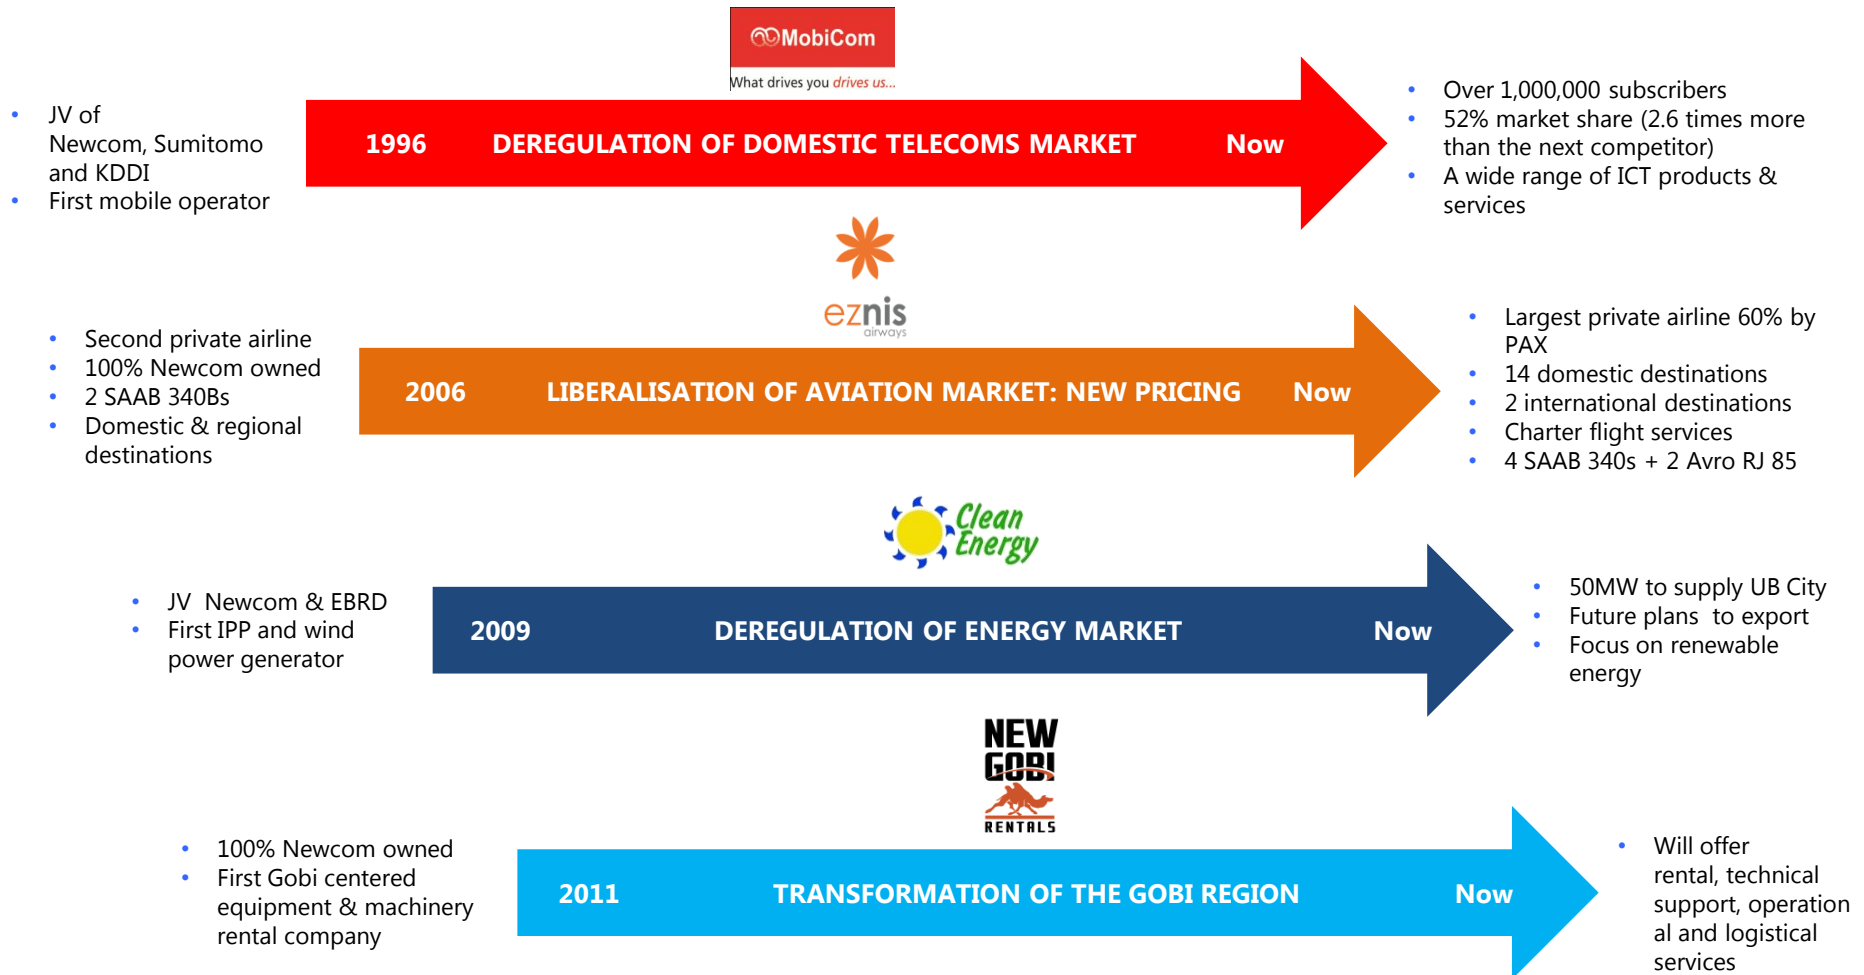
MobiCom
What drives you drives us...

- JV of Newcom, Sumitomo and KDDI
- First mobile operator

1996 DEREGULATION OF DOMESTIC TELECOMS MARKET Now

- Over 1,000,000 subscribers
- 52% market share (2.6 times more than the next competitor)
- A wide range of ICT products & services

eznis
airways

- Second private airline
- 100% Newcom owned
- 2 SAAB 340Bs
- Domestic & regional destinations

2006 LIBERALISATION OF AVIATION MARKET: NEW PRICING Now

- Largest private airline 60% by PAX
- 14 domestic destinations
- 2 international destinations
- Charter flight services
- 4 SAAB 340s + 2 Avro RJ 85

Clean Energy

- JV Newcom & EBRD
- First IPP and wind power generator

2009 DEREGULATION OF ENERGY MARKET Now

- 50MW to supply UB City
- Future plans to export
- Focus on renewable energy

NEW GOBI
RENTALS

- 100% Newcom owned
- First Gobi centered equipment & machinery rental company

2011 TRANSFORMATION OF THE GOBI REGION Now

- Will offer rental, technical support, operational and logistical services